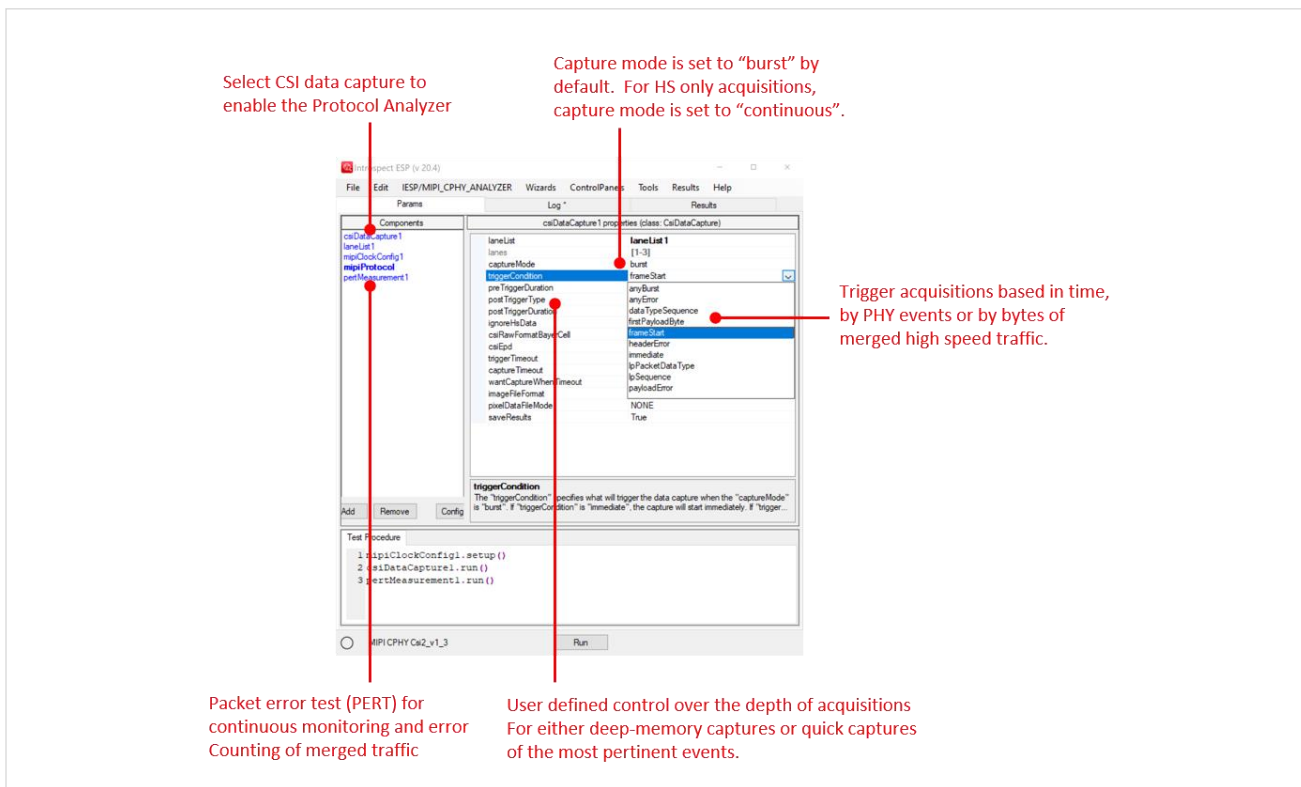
Select CSI data capture to enable the Protocol Analyzer

Capture mode is set to "burst" by default. For HS only acquisitions, capture mode is set to "continuous".

Introspect ESP (v 20.4)

File Edit IESP/MIPI_CPHY_ANALYZER Wizards ControlPanes Tools Results Help

Params Log * Results

Components

csiDataCapture1
laneList1
mipiClockConfig1
mipiProtocol
pertMeasurement1

csiDataCapture1 properties (class: CsiDataCapture)

| | |
|---|---|
| laneList | laneList1 |
| lanes | [1-3] |
| captureMode | burst |
| triggerCondition | frameStart |
| preTriggerDuration | anyBurst |
| postTriggerType | anyError |
| postTriggerDuration | dataTypeSequence |
| ignoreHsData | firstPayloadByte |
| csiRawFormatBayerCell | frameStart |
| csiEpd | headerError |
| triggerTimeout | immediate |
| captureTimeout | lpPacketDataType |
| wantCaptureWhenTimeout | lpSequence |
| imageFileFormat | payloadError |
| pixelDataFileMode | NONE |
| saveResults | True |

triggerCondition
The "triggerCondition" specifies what will trigger the data capture when the "captureMode" is "burst". If "triggerCondition" is "immediate", the capture will start immediately. If "trigger...

Add Remove Config

Test Procedure

1 mipiClockConfig1.setup()
2 csiDataCapture1.run()
3 pertMeasurement1.run()

MIPI CPHY Csi2_v1_3 Run

Trigger acquisitions based in time, by PHY events or by bytes of merged high speed traffic.

Packet error test (PERT) for continuous monitoring and error Counting of merged traffic

User defined control over the depth of acquisitions For either deep-memory captures or quick captures of the most pertinent events.